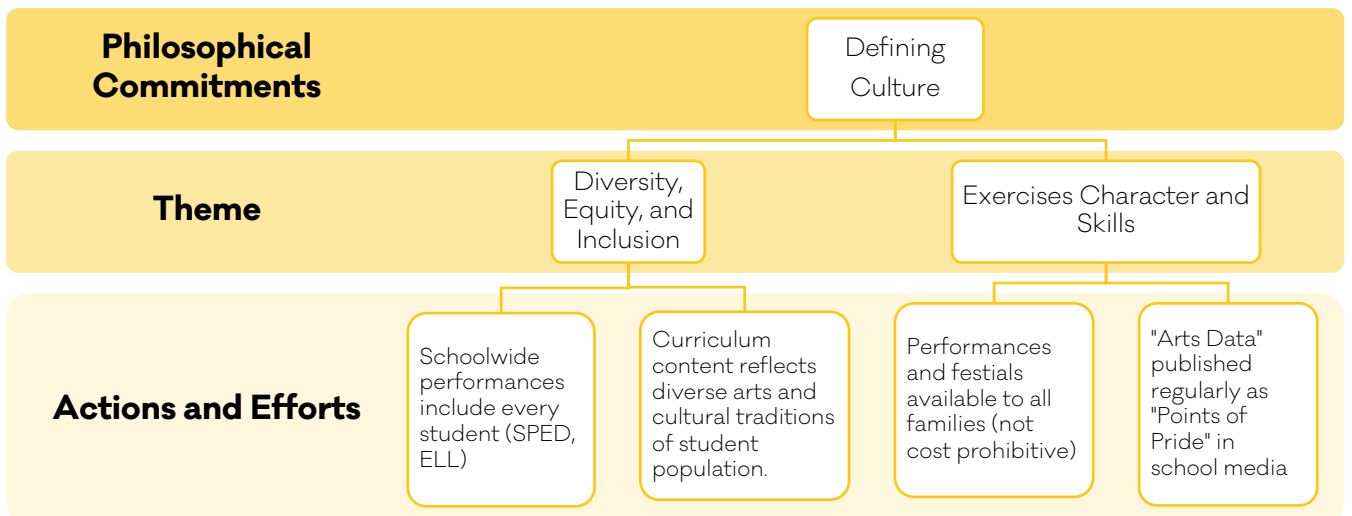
Philosophical Commitments

Defining Culture

Theme

Diversity, Equity, and Inclusion

Exercises Character and Skills

Actions and Efforts

Schoolwide performances include every student (SPED, ELL)

Curriculum content reflects diverse arts and cultural traditions of student population.

Performances and festials available to all families (not cost prohibitive)

"Arts Data" published regularly as "Points of Pride" in school media